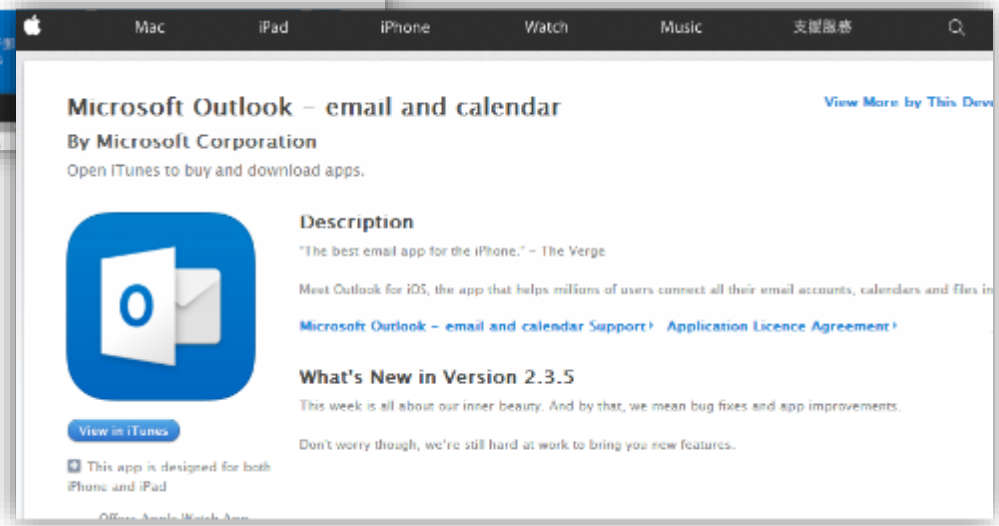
Mac iPad iPhone Watch Music 支援服務

Microsoft Outlook – email and calendar

By Microsoft Corporation

Open iTunes to buy and download apps.

View More by This Deve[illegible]

O

View in iTunes

This app is designed for both iPhone and iPad

Offers Apple Watch App

Description

"The best email app for the iPhone." – The Verge

Meet Outlook for iOS, the app that helps millions of users connect all their email accounts, calendars and files in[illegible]

Microsoft Outlook – email and calendar Support ▸ Application Licence Agreement ▸

What's New in Version 2.3.5

This week is all about our inner beauty. And by that, we mean bug fixes and app improvements.

Don't worry though, we're still hard at work to bring you new features.